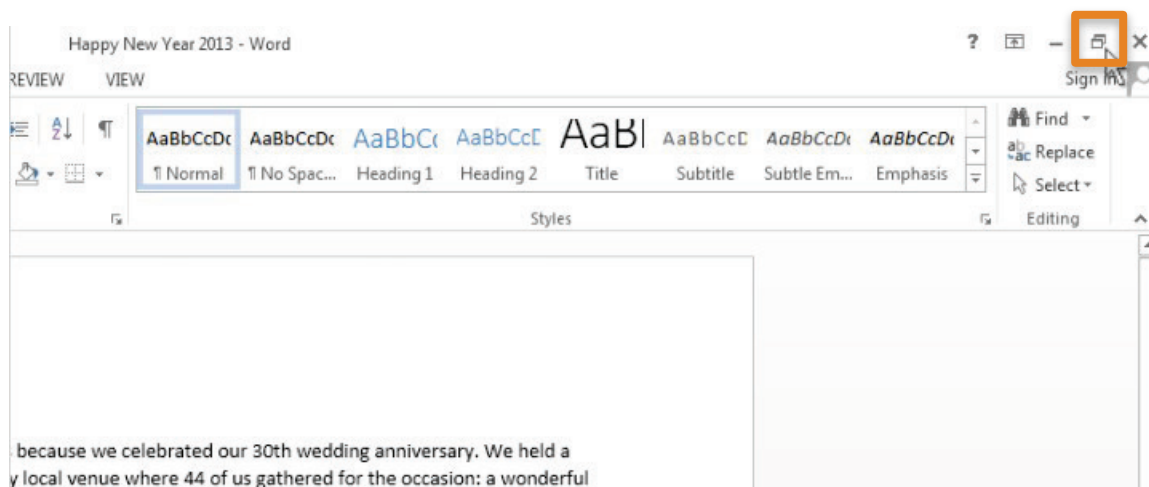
Happy New Year 2013 - Word

? – ✕

REVIEW VIEW

Sign in

AaBbCcDc ¶ Normal
AaBbCcDc ¶ No Spac...
AaBbCc Heading 1
AaBbCcE Heading 2
AaBl Title
AaBbCcE Subtitle
AaBbCcDc Subtle Em...
AaBbCcDc Emphasis

Styles

Find
Replace
Select

Editing

because we celebrated our 30th wedding anniversary. We held a
y local venue where 44 of us gathered for the occasion: a wonderful